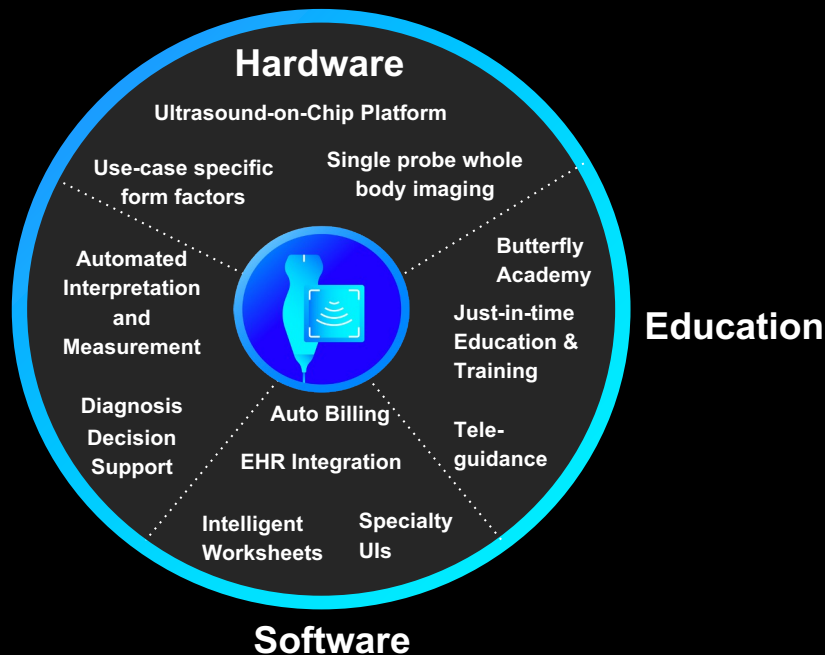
Hardware

Ultrasound-on-Chip Platform

Use-case specific form factors

Single probe whole body imaging

Education

Butterfly Academy

Just-in-time Education & Training

Tele-guidance

Automated Interpretation and Measurement

Diagnosis Decision Support

Auto Billing

EHR Integration

Intelligent Worksheets

Specialty UIs

Software